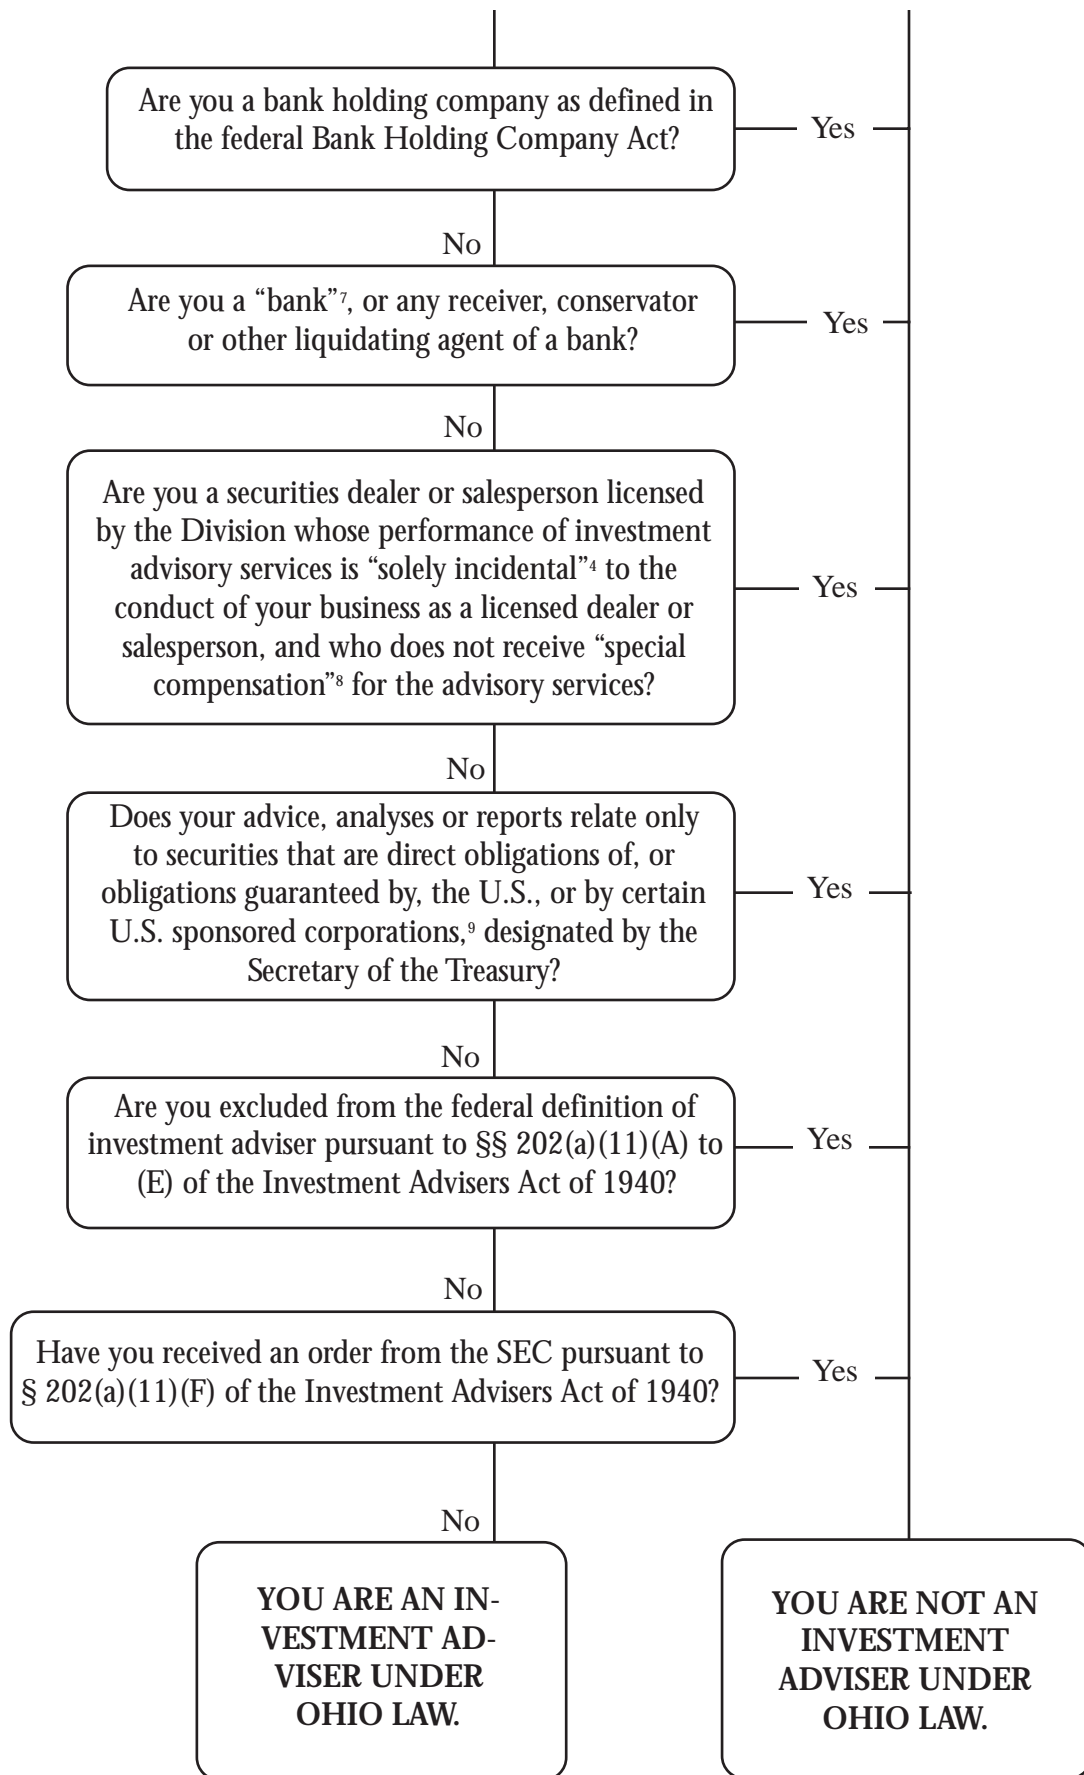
Are you a bank holding company as defined in the federal Bank Holding Company Act?

Yes

No

Are you a "bank"$^{7}$, or any receiver, conservator or other liquidating agent of a bank?

Yes

No

Are you a securities dealer or salesperson licensed by the Division whose performance of investment advisory services is "solely incidental"$^{4}$ to the conduct of your business as a licensed dealer or salesperson, and who does not receive "special compensation"$^{8}$ for the advisory services?

Yes

No

Does your advice, analyses or reports relate only to securities that are direct obligations of, or obligations guaranteed by, the U.S., or by certain U.S. sponsored corporations,$^{9}$ designated by the Secretary of the Treasury?

Yes

No

Are you excluded from the federal definition of investment adviser pursuant to §§ 202(a)(11)(A) to (E) of the Investment Advisers Act of 1940?

Yes

No

Have you received an order from the SEC pursuant to § 202(a)(11)(F) of the Investment Advisers Act of 1940?

Yes

No

YOU ARE AN INVESTMENT ADVISER UNDER OHIO LAW.

YOU ARE NOT AN INVESTMENT ADVISER UNDER OHIO LAW.